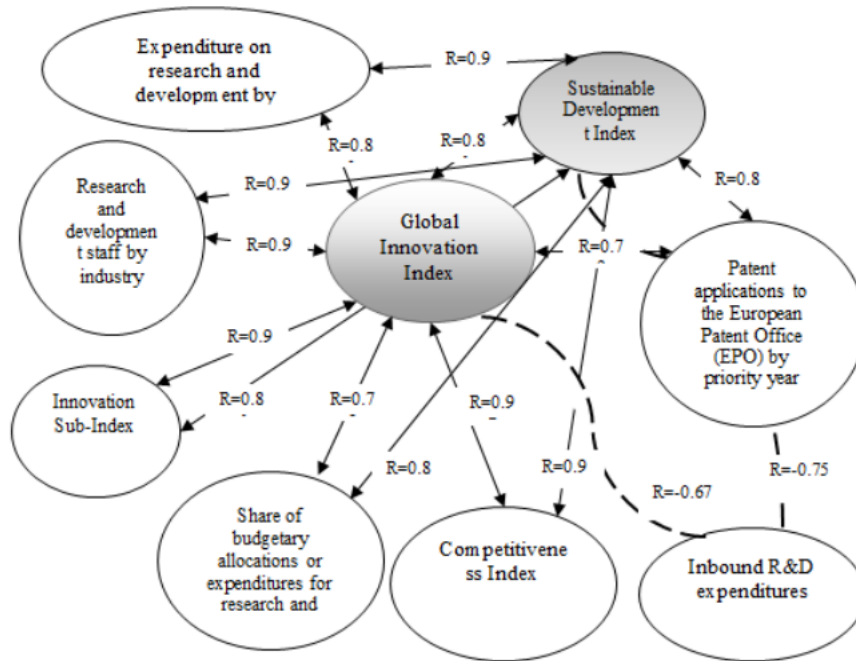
Expenditure on research and development by

R=0.9

Sustainable Development Index

R=0.8

R=0.8

Research and development staff by industry

R=0.9

R=0.9

Global Innovation Index

R=0.8

R=0.7

Patent applications to the European Patent Office (EPO) by priority year

R=0.9

Innovation Sub-Index

R=0.8

R=0.7

R=0.9

R=0.8

R=0.9

R=-0.67

R=-0.75

Share of budgetary allocations or expenditures for research and

Competitiveness Index

Inbound R&D expenditures